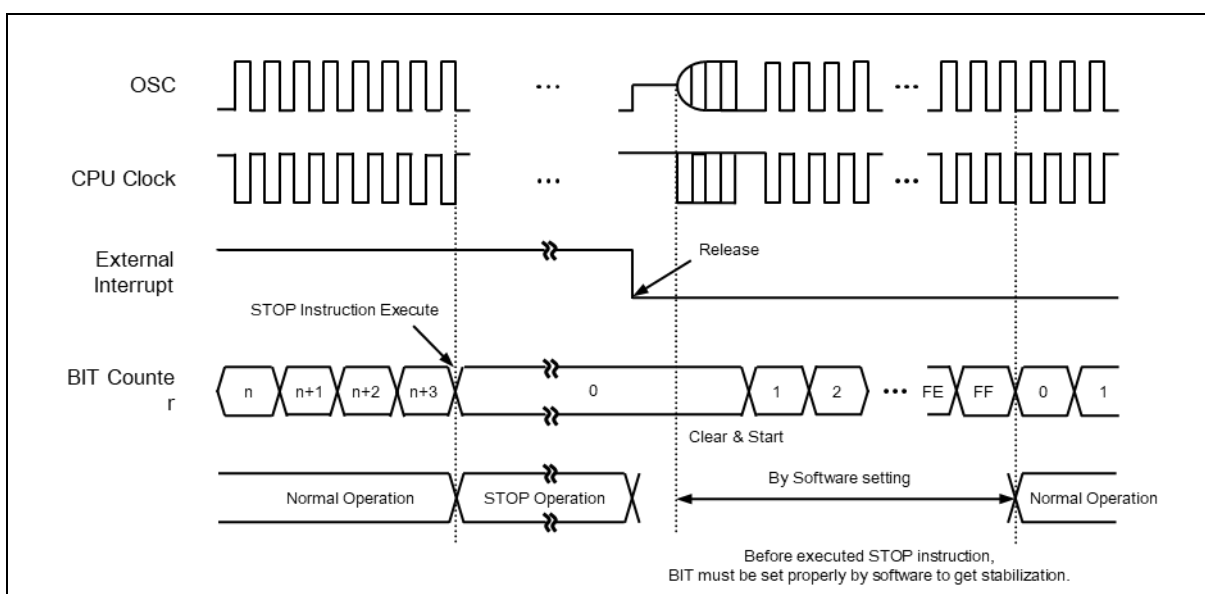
OSC
...
...
CPU Clock
...
...
External Interrupt
Release
STOP Instruction Execute
BIT Counte r
n
n+1
n+2
n+3
0
1
2
...
FE
FF
0
1
Clear & Start
Normal Operation
STOP Operation
By Software setting
Normal Operation
Before executed STOP instruction, BIT must be set properly by software to get stabilization.